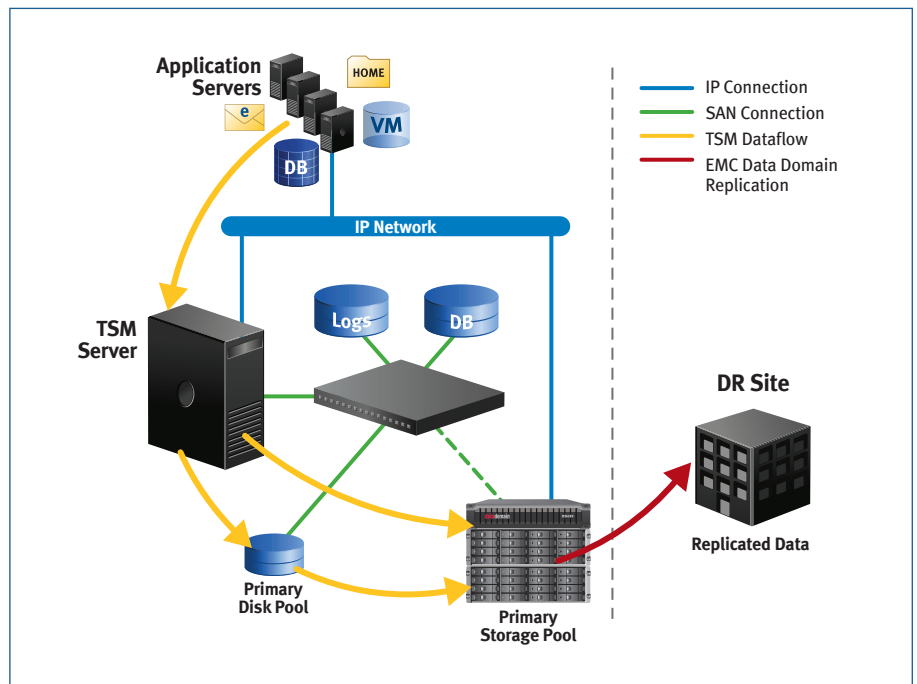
Application Servers

HOME

e

VM

DB

IP Connection
SAN Connection
TSM Dataflow
EMC Data Domain Replication

IP Network

TSM Server

Logs

DB

DR Site

Replicated Data

Primary Disk Pool

Primary Storage Pool